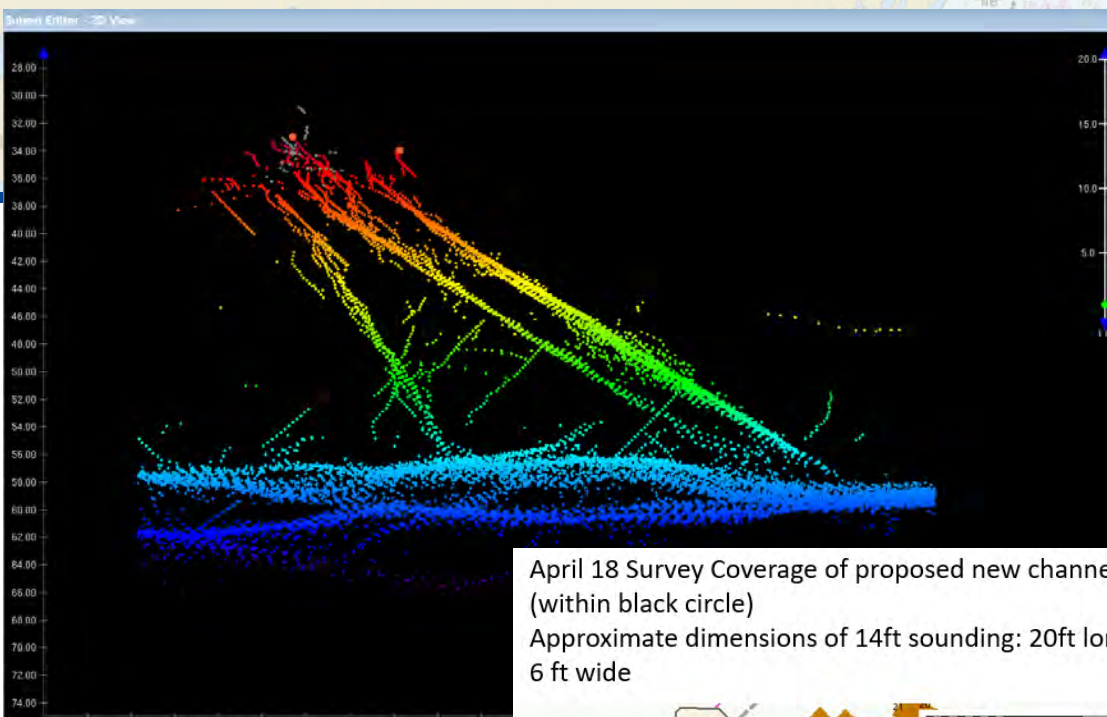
Subset Editor - 2D View

28.00
30.00
32.00
34.00
36.00
38.00
40.00
42.00
44.00
46.00
48.00
50.00
52.00
54.00
56.00
58.00
60.00
62.00
64.00
66.00
68.00
70.00
72.00
74.00

20.0
15.0
10.0
5.0

April 18 Survey Coverage of proposed new channe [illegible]
(within black circle)
Approximate dimensions of 14ft sounding: 20ft lo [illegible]
6 ft wide